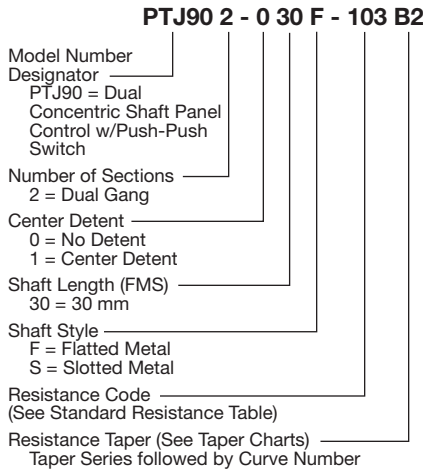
PTJ90 2 - 0 30 F - 103 B2

Model Number Designator
PTJ90 = Dual Concentric Shaft Panel Control w/Push-Push Switch

Number of Sections
2 = Dual Gang

Center Detent
0 = No Detent
1 = Center Detent

Shaft Length (FMS)
30 = 30 mm

Shaft Style
F = Flatted Metal
S = Slotted Metal

Resistance Code
(See Standard Resistance Table)

Resistance Taper (See Taper Charts)
Taper Series followed by Curve Number